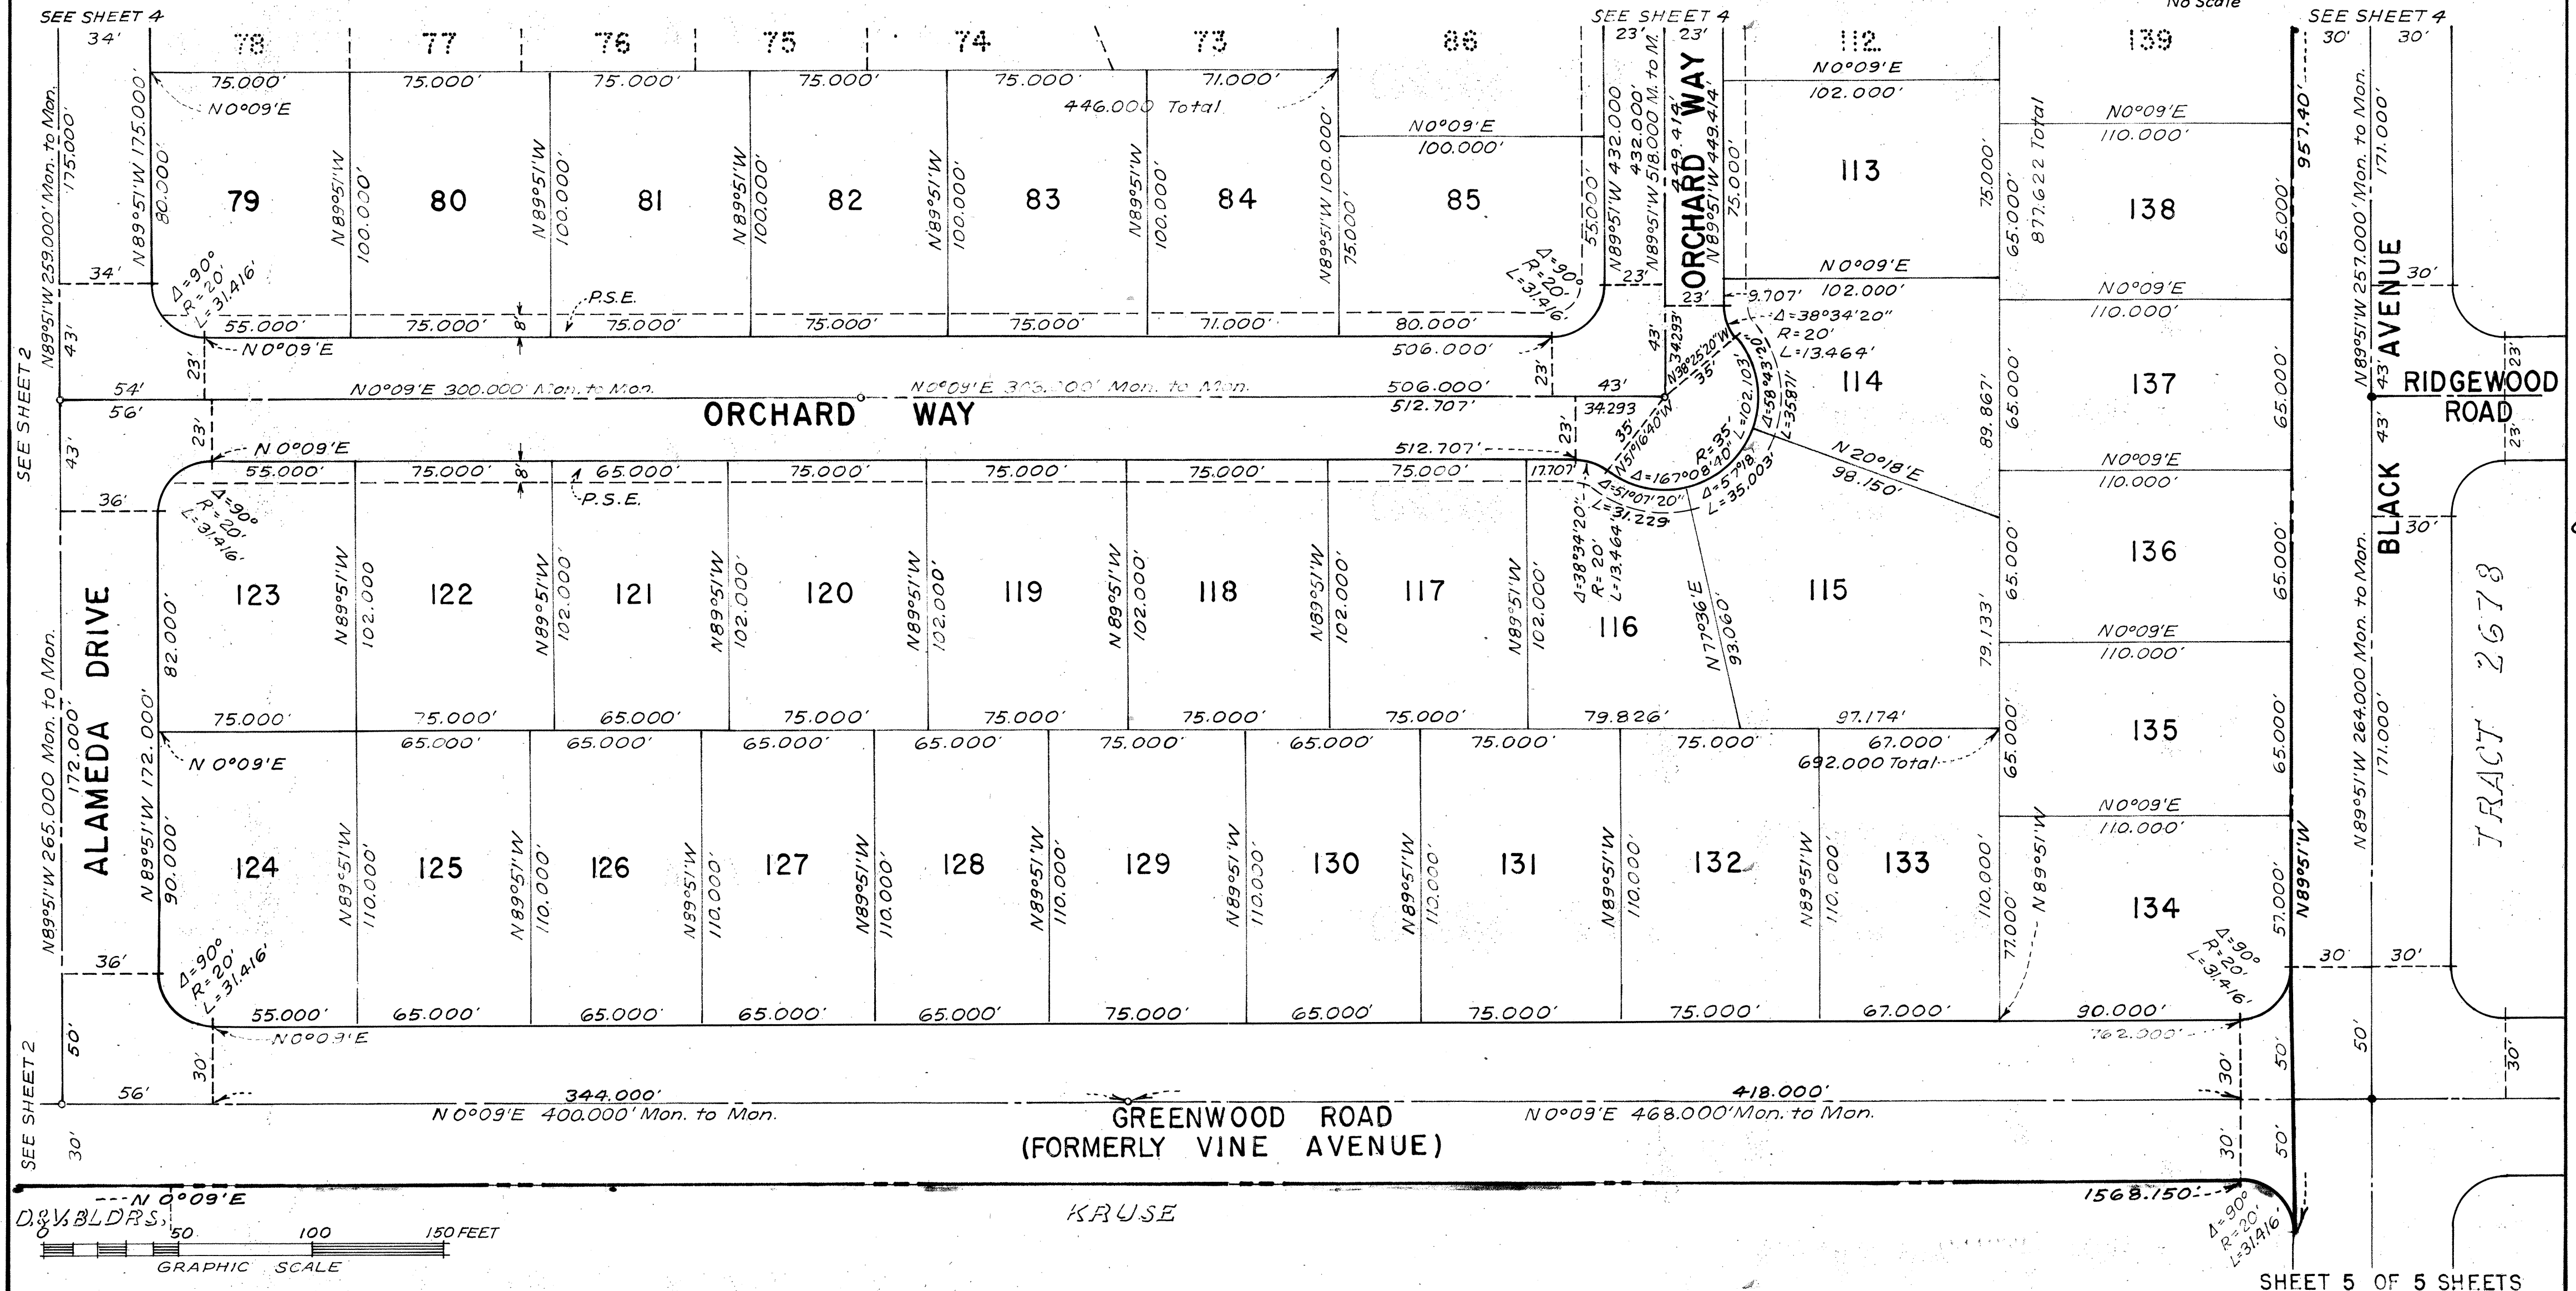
SEE SHEET 4
No Scale
SEE SHEET 4
SEE SHEET 4

78 77 76 75 74 73 86 112 139

34' 75.000' 75.000' 75.000' 75.000' 75.000' 71.000'
N0°09'E
446.000 Total

N89°51'W 259.000' Mon. to Mon. 175.000'
N89°51'W 175.000' 80.000'

79 80 81 82 83 84 85 113 138

N89°51'W 100.000' N89°51'W 100.000' N89°51'W 100.000' N89°51'W 100.000' N89°51'W 100.000' N89°51'W 100.000' 75.000'

N0°09'E 100.000'
N0°09'E 102.000'
N0°09'E 110.000'

N89°51'W 432.000' 432.000' N89°51'W 518.000' M. to M. 449.414' N89°51'W 449.414' 75.000'
ORCHARD WAY
23' 23' 23' 23'

55.000' 877.622 Total 65.000' 65.000' 957.40'

Δ=90° R=20' L=31.416'
P.S.E.
34' 43' 55.000' 75.000' 8' 75.000' 75.000' 75.000' 71.000' 80.000'
N0°09'E 506.000' 23'
N0°09'E 102.000' 9.707'
N0°09'E 110.000'
Δ=38°34'20" R=20' L=13.464'

N89°51'W 257.000' Mon. to Mon. 171.000'
AVENUE 30'

SEE SHEET 2
54' N0°09'E 300.000' Mon. to Mon. N0°09'E 300.000' Mon. to Mon. 506.000' 43'
56' 512.707' 34.293
ORCHARD WAY
N38°25'20"W 34.293' 35'
L=102.103' Δ=58°43'20" L=35.871'

114 137

RIDGEWOOD ROAD

23' N0°09'E 512.707' 23'
35' N51°16'40"W
R=35' Δ=167°08'40" Δ=57°18' L=35.003'
Δ=51°07'20" L=31.229'
N20°18'E 98.150'
89.867' 65.000' 65.000'

36' 55.000' 75.000' 8' 65.000' 75.000' 75.000' 75.000' 75.000' 17.707'
Δ=90° R=20' L=31.416'
P.S.E.

N0°09'E 110.000'

123 122 121 120 119 118 117 116 115 136

N89°51'W 102.000 N89°51'W 102.000' N89°51'W 102.000' N89°51'W 102.000' N89°51'W 102.000' N89°51'W 102.000' N89°51'W 102.000'
Δ=38°34'20" R=20' L=13.464'
N7°36'E 93.060'
82.000'
79.133'
65.000' 65.000'
BLACK 43' 30'
TRACT 2678

ALAMEDA DRIVE
N89°51'W 265.000 Mon. to Mon. 172.000'
N89°51'W 172.000'

75.000' 75.000' 65.000' 75.000' 75.000' 75.000' 75.000' 79.826' 97.174'
N0°09'E 110.000'
135

N0°09'E
65.000' 65.000' 65.000' 65.000' 75.000' 65.000' 75.000' 75.000' 67.000'
692.000 Total
65.000' 65.000'
N89°51'W 264.000 Mon. to Mon. 171.000'

N0°09'E 110.000'

124 125 126 127 128 129 130 131 132 133 134

90.000'
N89°51'W 110.000' N89°51'W 110.000' N89°51'W 110.000' N89°51'W 110.000' N89°51'W 110.000' N89°51'W 110.000' N89°51'W 110.000' N89°51'W 110.000' N89°51'W 110.000'
110.000' 77.000' N89°51'W
57.000' N89°51'W

36' Δ=90° R=20' L=31.416'
Δ=90° R=20' L=31.416'
30' 30'

55.000' 65.000' 65.000' 65.000' 65.000' 75.000' 65.000' 75.000' 75.000' 67.000' 90.000'
50' N0°09'E 762.000'
30' 50' 50'

SEE SHEET 2
56' 344.000' 418.000'
N0°09'E 400.000' Mon. to Mon. GREENWOOD ROAD N0°09'E 468.000' Mon. to Mon.
(FORMERLY VINE AVENUE)
30' 30' 50' 30'

N0°09'E 1568.150'
D.&V. BLDRS.
KRUSE
Δ=90° R=20' L=31.416'

0 50 100 150 FEET
GRAPHIC SCALE

SHEET 5 OF 5 SHEETS